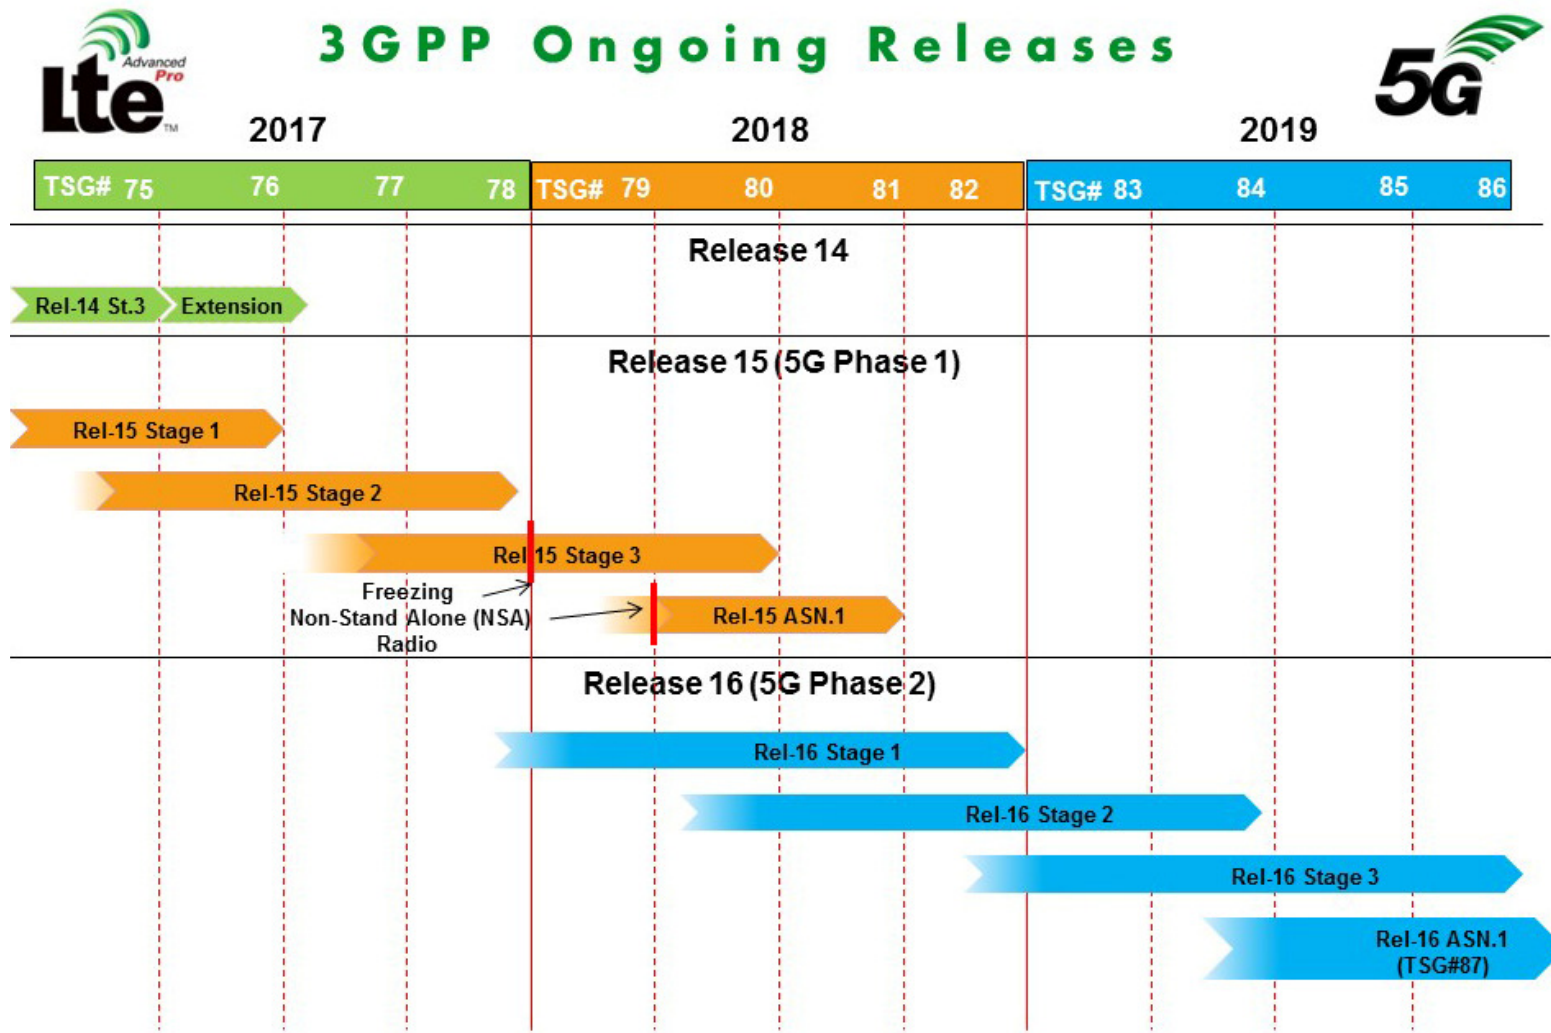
Lte Advanced Pro

3GPP Ongoing Releases

5G

2017

2018

2019

TSG# 75 76 77 78

TSG# 79 80 81 82

TSG# 83 84 85 86

Release 14

Rel-14 St.3

Extension

Release 15 (5G Phase 1)

Rel-15 Stage 1

Rel-15 Stage 2

Rel 15 Stage 3

Freezing Non-Stand Alone (NSA) Radio

Rel-15 ASN.1

Release 16 (5G Phase 2)

Rel-16 Stage 1

Rel-16 Stage 2

Rel-16 Stage 3

Rel-16 ASN.1 (TSG#87)